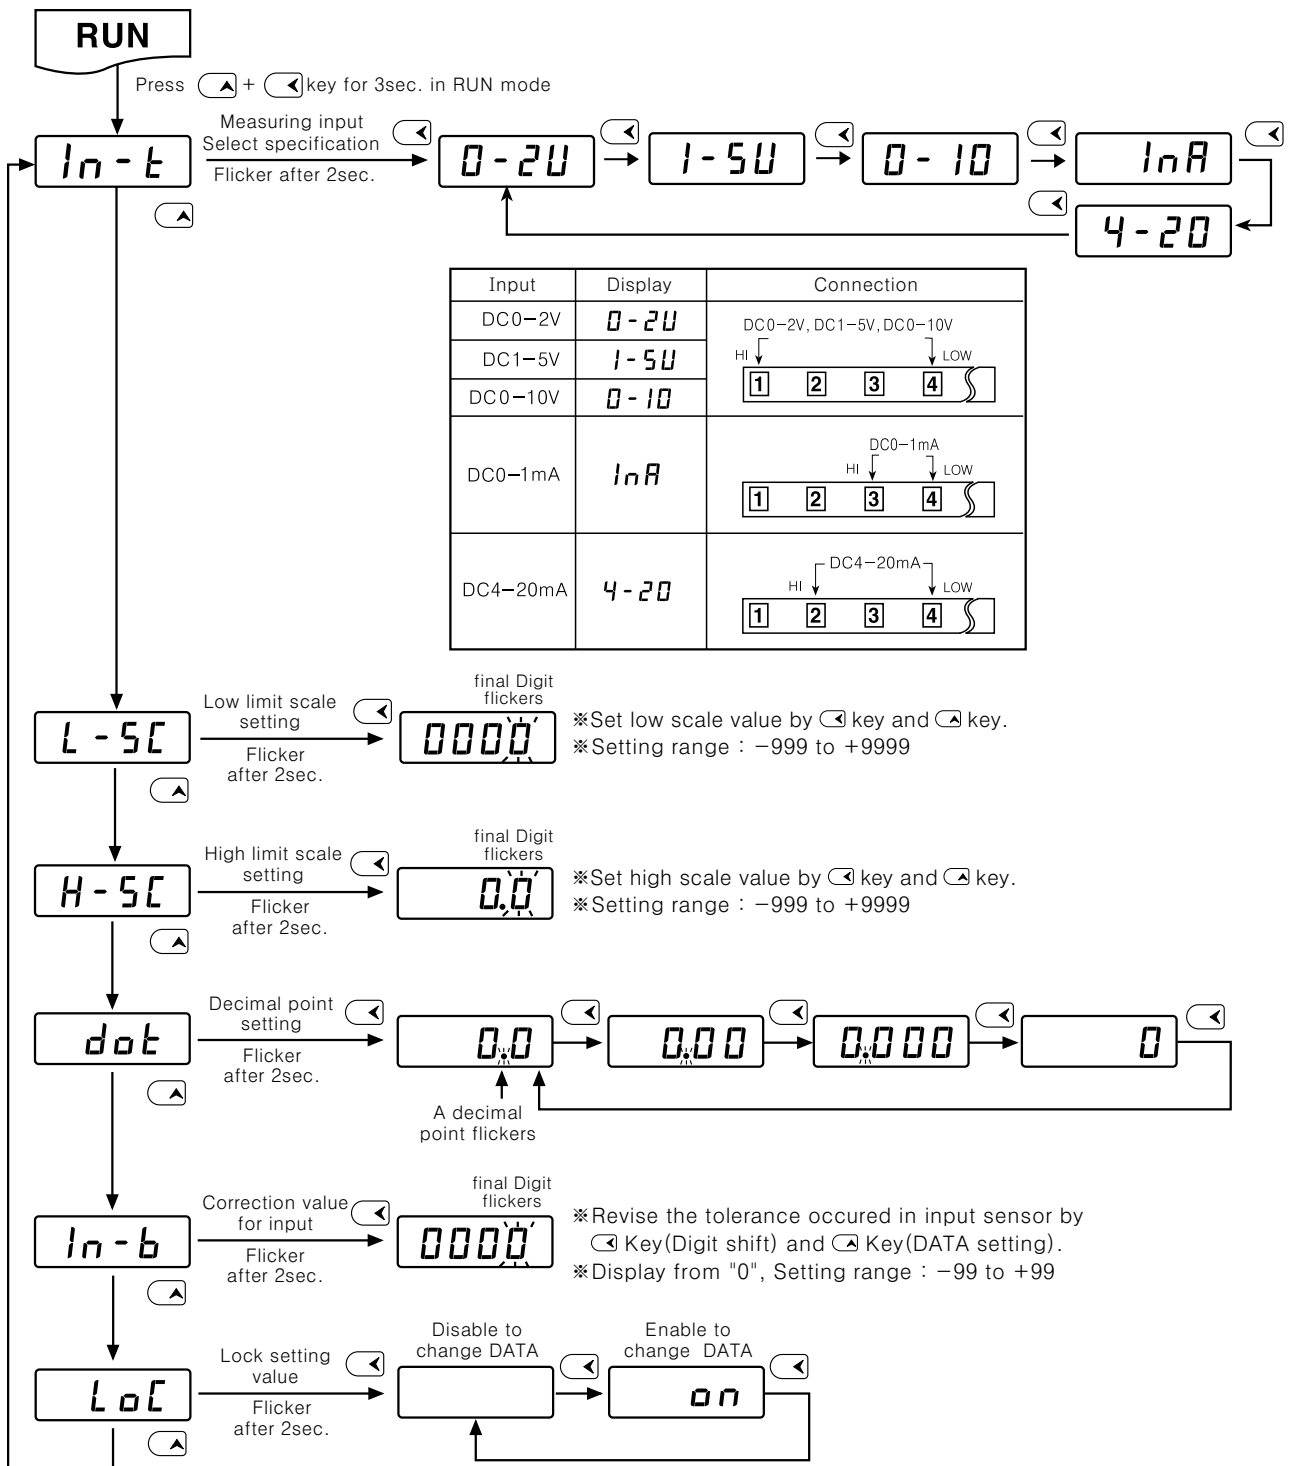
RUN

Press + key for 3sec. in RUN mode

In-t

Measuring input Select specification

Flicker after 2sec.

0-2U

1-5U

0-10

InA

4-20

| Input | Display | Connection |
|---|---|---|
| DC0−2V | 0-2U | DC0−2V, DC1−5V, DC0−10V HI LOW 1 2 3 4 |
| DC1−5V | 1-5U | |
| DC0−10V | 0-10 | |
| DC0−1mA | InA | DC0−1mA HI LOW 1 2 3 4 |
| DC4−20mA | 4-20 | DC4−20mA HI LOW 1 2 3 4 |

L-SC

Low limit scale setting

Flicker after 2sec.

final Digit flickers

0000

※Set low scale value by key and key.
※Setting range : −999 to +9999

H-SC

High limit scale setting

Flicker after 2sec.

final Digit flickers

0.0

※Set high scale value by key and key.
※Setting range : −999 to +9999

dot

Decimal point setting

Flicker after 2sec.

0.0

0.00

0.000

0

A decimal point flickers

In-b

Correction value for input

Flicker after 2sec.

final Digit flickers

0000

※Revise the tolerance occured in input sensor by Key(Digit shift) and Key(DATA setting).
※Display from "0", Setting range : −99 to +99

LoC

Lock setting value

Flicker after 2sec.

Disable to change DATA

Enable to change DATA

on